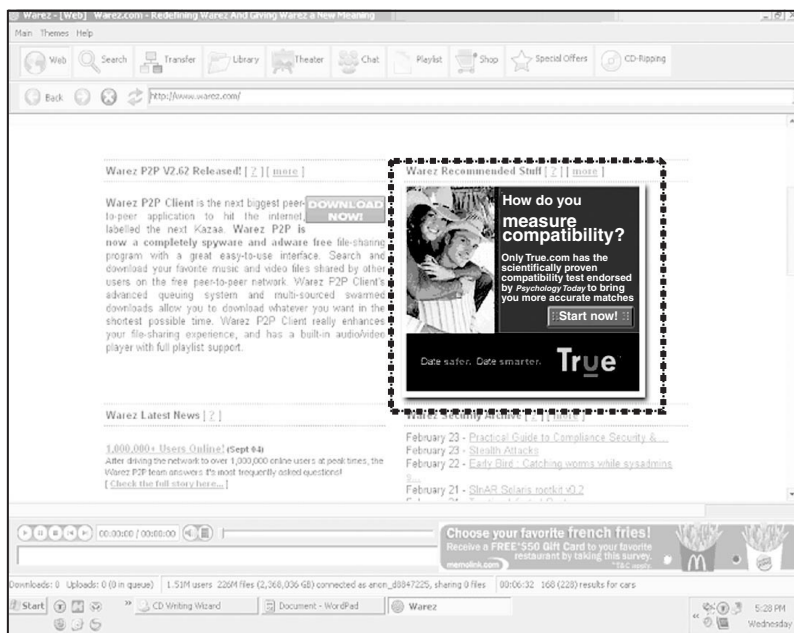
Warez - [Web] Warez.com - Redefining Warez And Giving Warez a New Meaning

Main Themes Help

Web Search Transfer Library Theater Chat Playlist Shop Special Offers CD-Ripping

Back http://www.warez.com/

Warez P2P V2.62 Released! [ ? ] [ more ]

Warez P2P Client is the next biggest peer-to-peer application to hit the internet, labelled the next Kazaa. Warez P2P is now a completely spyware and adware free file-sharing program with a great easy-to-use interface. Search and download your favorite music and video files shared by other users on the free peer-to-peer network. Warez P2P Client's advanced queuing system and multi-sourced swarmed downloads allow you to download whatever you want in the shortest possible time. Warez P2P Client really enhances your file-sharing experience, and has a built-in audio/video player with full playlist support.

DOWNLOAD NOW!

Warez Recommended Stuff [ ? ] [ more ]

How do you measure compatibility?

Only True.com has the scientifically proven compatibility test endorsed by Psychology Today to bring you more accurate matches

Start now!

Date safer. Date smarter. True

Warez Latest News [ ? ]

1,000,000+ Users Online! (Sept 04)
After driving the network to over 1,000,000 online users at peak times, the Warez P2P team answers it's most frequently asked questions!
[ Check the full story here... ]

Warez Security Archive [ ? ] [ more ]

February 23 - Practical Guide to Compliance Security & ...
February 23 - Stealth Attacks
February 22 - Early Bird - Catching worms while sysadmins s...
February 21 - SInAR Solaris rootkit v0.2

00:00:00 / 00:00:00

Choose your favorite french fries!
Receive a FREE* $50 Gift Card to your favorite restaurant by taking this survey.
*T&C apply
memolink.com

Downloads: 0 Uploads: 0 (0 in queue) 1.51M users 226M files (2,368,036 GB) connected as anon_d8847225, sharing 0 files 00:06:32 168 (228) results for cars

Start CD Writing Wizard Document - WordPad Warez 5:28 PM Wednesday